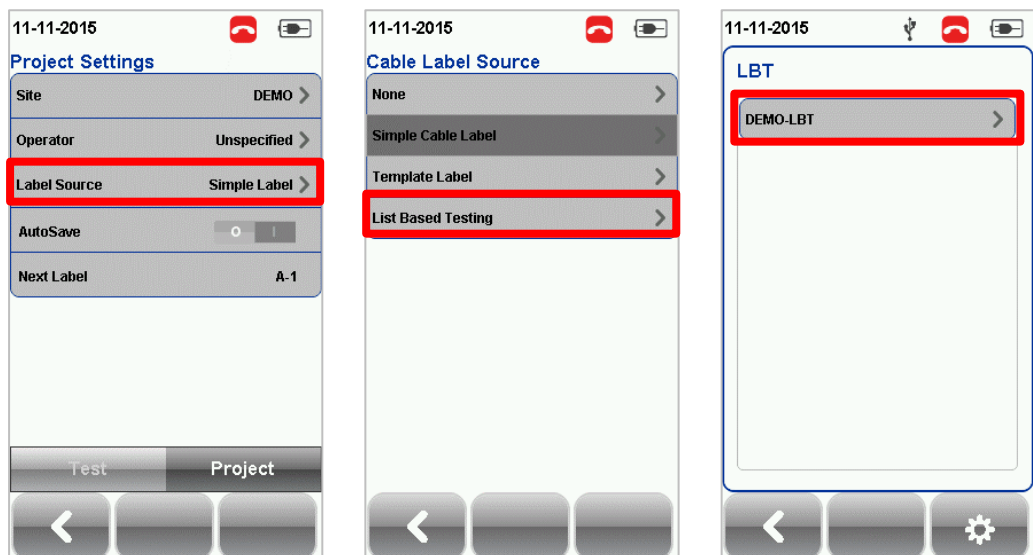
11-11-2015

Project Settings

Site DEMO

Operator Unspecified

Label Source Simple Label

AutoSave O I

Next Label A-1

Test Project

11-11-2015

Cable Label Source

None

Simple Cable Label

Template Label

List Based Testing

11-11-2015

LBT

DEMO-LBT